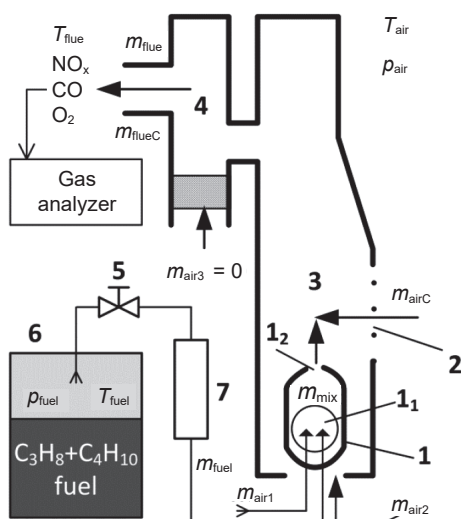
$T_{flue}$
$m_{flue}$
$T_{air}$
$NO_x$
CO
$O_2$
$p_{air}$
$m_{flueC}$
4
Gas analyzer
$m_{air3}$ = 0
5
3
$m_{airC}$
$1_2$
2
6
$m_{mix}$
$1_1$
$p_{fuel}$
$T_{fuel}$
7
1
$C_3H_8+C_4H_{10}$ fuel
$m_{fuel}$
$m_{air1}$
$m_{air2}$